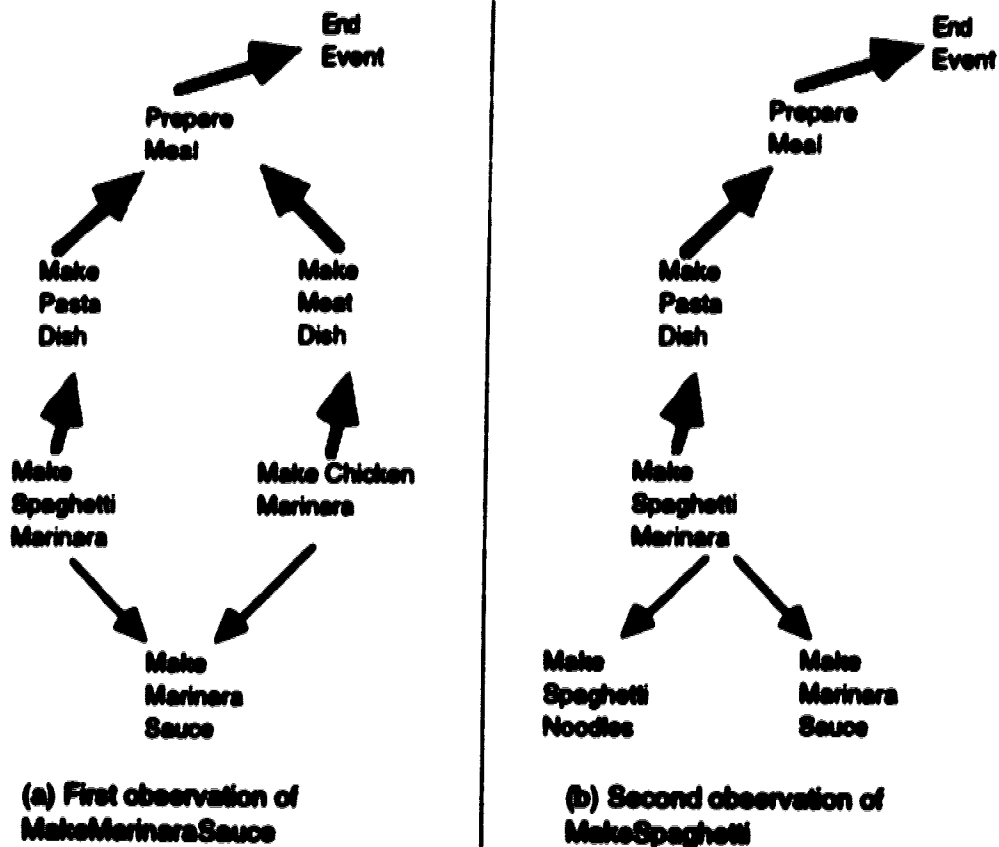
End Event

Prepare Meal

Make Pasta Dish

Make Meat Dish

Make Spaghetti Marinara

Make Chicken Marinara

Make Marinara Sauce

(a) First observation of MakeMarinaraSauce

End Event

Prepare Meal

Make Pasta Dish

Make Spaghetti Marinara

Make Spaghetti Noodles

Make Marinara Sauce

(b) Second observation of MakeSpaghetti